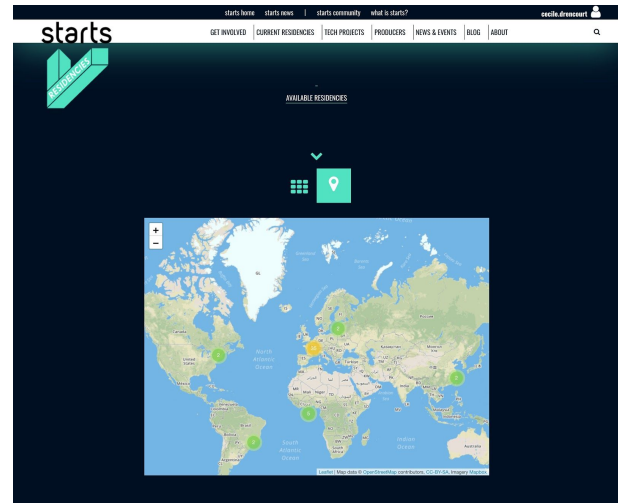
starts home starts news | starts community what is starts?

cecile.drencourt

starts

RESIDENCIES

GET INVOLVED | CURRENT RESIDENCIES | TECH PROJECTS | PRODUCERS | NEWS & EVENTS | BLOG | ABOUT

AVAILABLE RESIDENCIES

+
−

North Atlantic Ocean

South Atlantic Ocean

Indian Ocean

2

2

19

2

6

2

2

Leaflet | Map data © OpenStreetMap contributors, CC-BY-SA, Imagery Mapbox